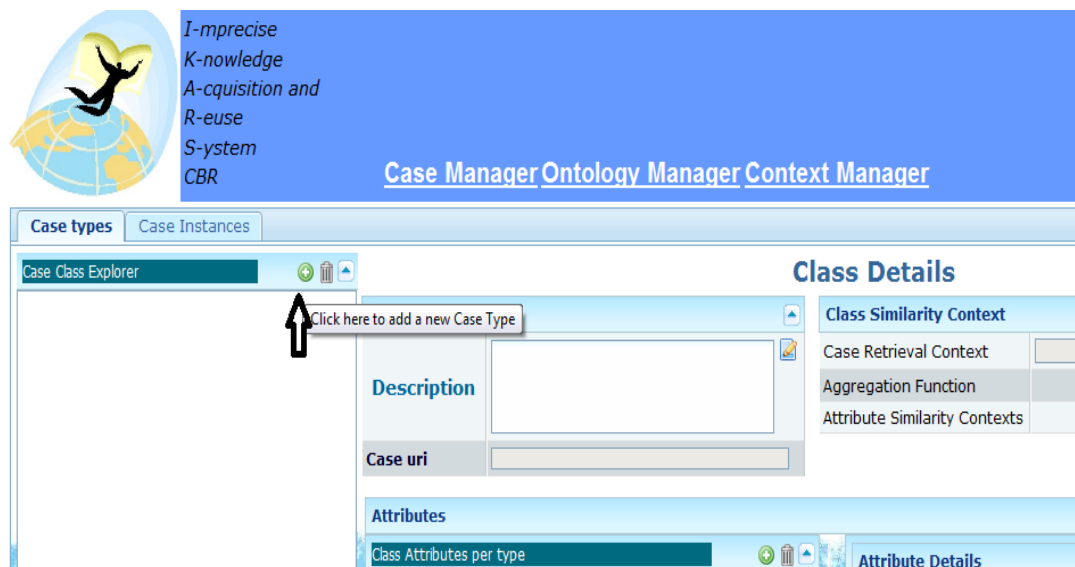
I-mprecise
K-nowledge
A-cquisition and
R-euse
S-ystem
CBR

Case Manager Ontology Manager Context Manager

Case types | Case Instances

Case Class Explorer

Click here to add a new Case Type

Class Details

Description

Case uri

Class Similarity Context

Case Retrieval Context

Aggregation Function

Attribute Similarity Contexts

Attributes

Class Attributes per type

Attribute Details